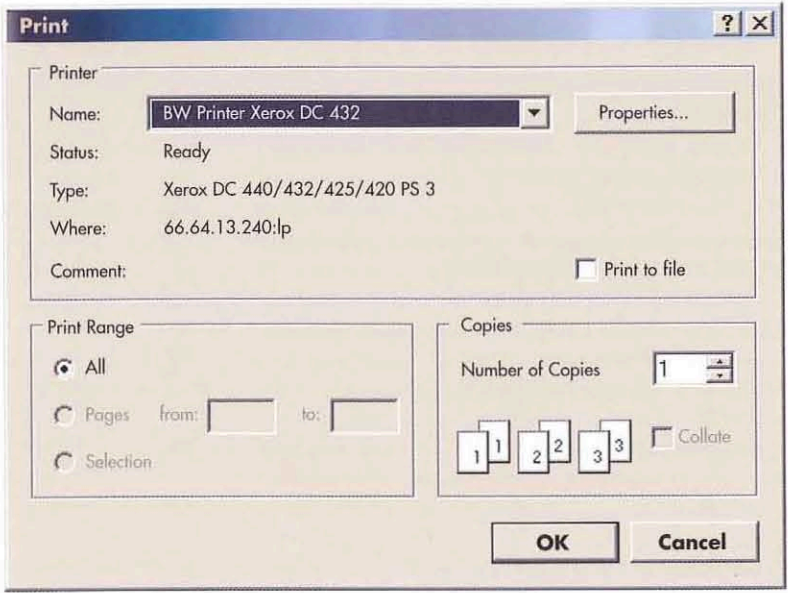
Print

?

Printer

Name: BW Printer Xerox DC 432

Properties...

Status: Ready

Type: Xerox DC 440/432/425/420 PS 3

Where: 66.64.13.240:lp

Comment:

Print to file

Print Range

All

Pages from: to:

Selection

Copies

Number of Copies 1

1 1 2 2 3 3

Collate

OK

Cancel